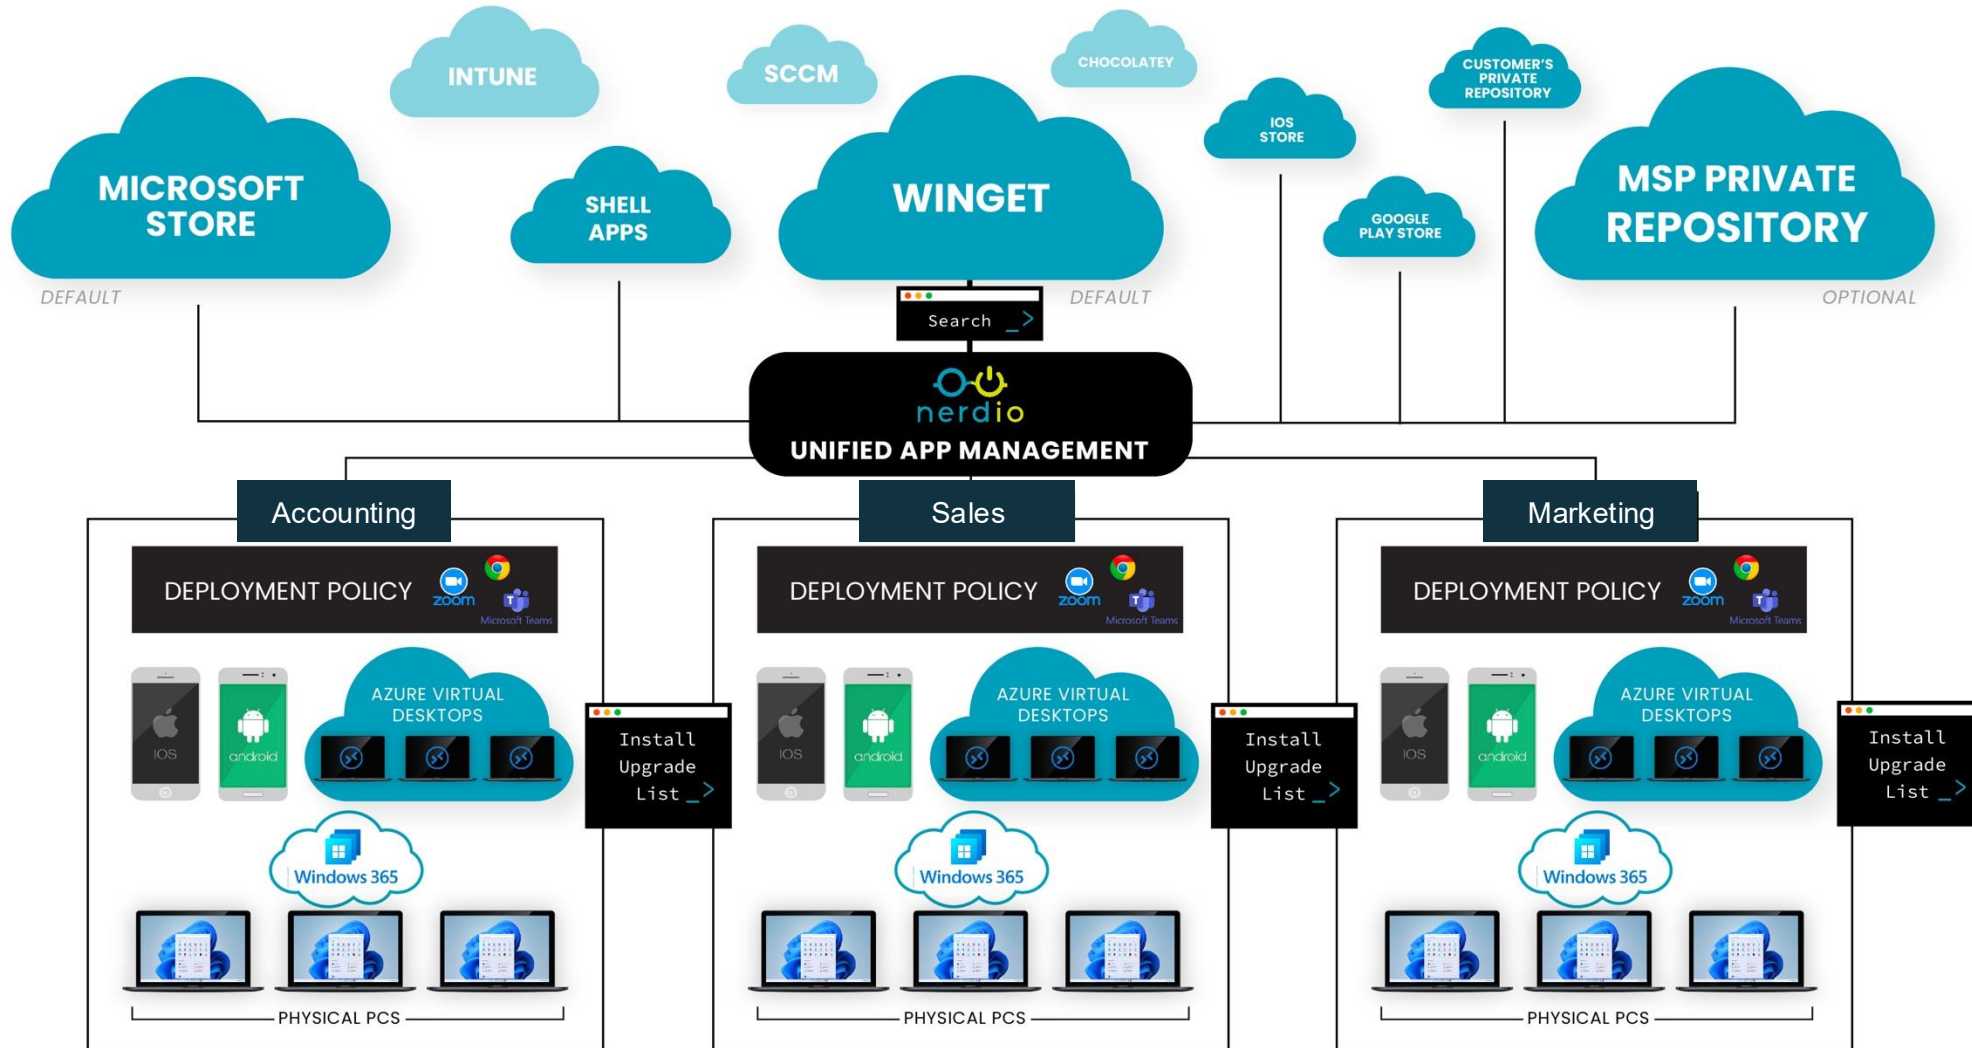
INTUNE

SCCM

CHOCOLATEY

CUSTOMER'S PRIVATE REPOSITORY

MICROSOFT STORE

SHELL APPS

WINGET

IOS STORE

GOOGLE PLAY STORE

MSP PRIVATE REPOSITORY

DEFAULT

DEFAULT

OPTIONAL

Search _>

nerdio

UNIFIED APP MANAGEMENT

Accounting

DEPLOYMENT POLICY zoom Microsoft Teams

iOS android

AZURE VIRTUAL DESKTOPS

Install Upgrade List _>

Windows 365

PHYSICAL PCS

Sales

DEPLOYMENT POLICY zoom Microsoft Teams

iOS android

AZURE VIRTUAL DESKTOPS

Install Upgrade List _>

Windows 365

PHYSICAL PCS

Marketing

DEPLOYMENT POLICY zoom Microsoft Teams

iOS android

AZURE VIRTUAL DESKTOPS

Install Upgrade List _>

Windows 365

PHYSICAL PCS